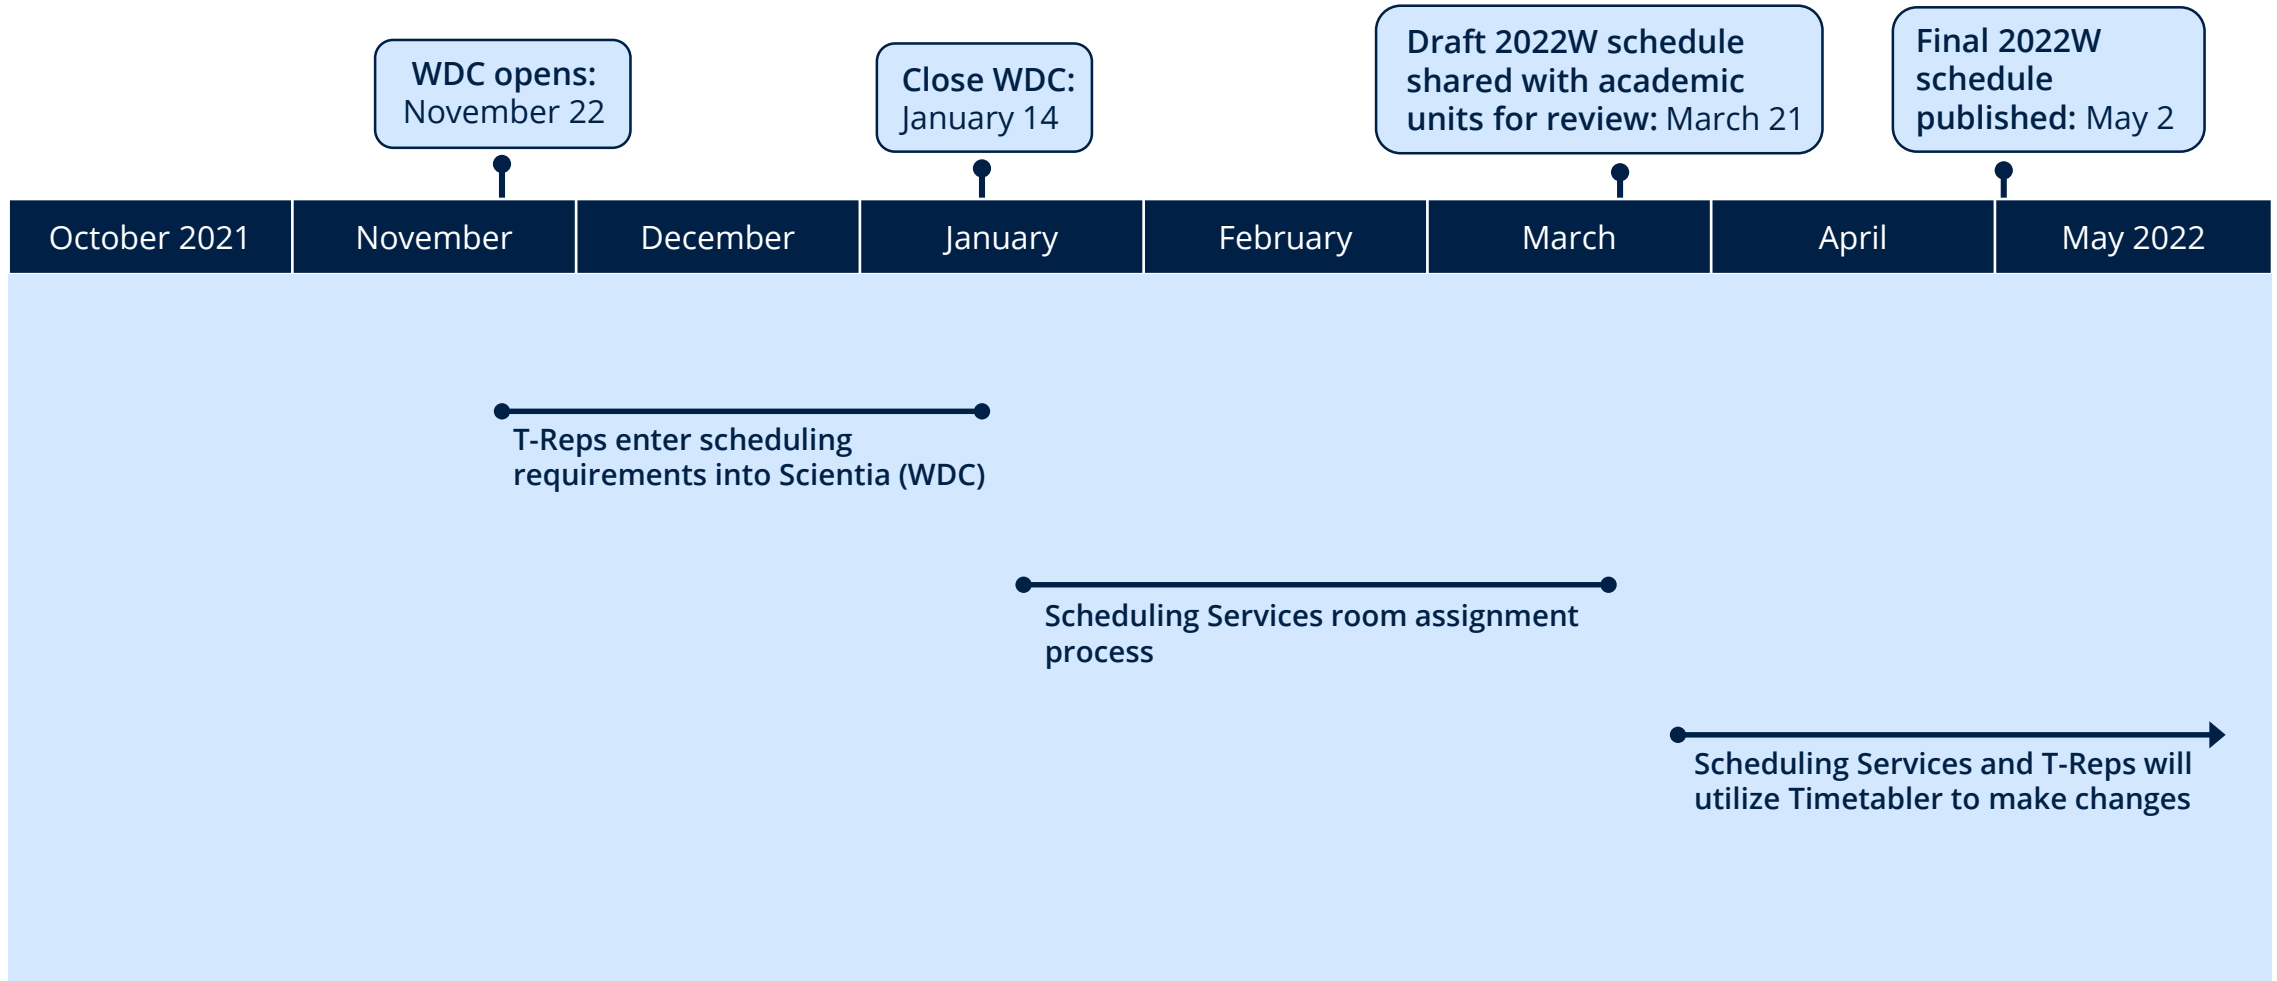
WDC opens: November 22

Close WDC: January 14

Draft 2022W schedule shared with academic units for review: March 21

Final 2022W schedule published: May 2

October 2021
November
December
January
February
March
April
May 2022

T-Reps enter scheduling requirements into Scientia (WDC)

Scheduling Services room assignment process

Scheduling Services and T-Reps will utilize Timetabler to make changes